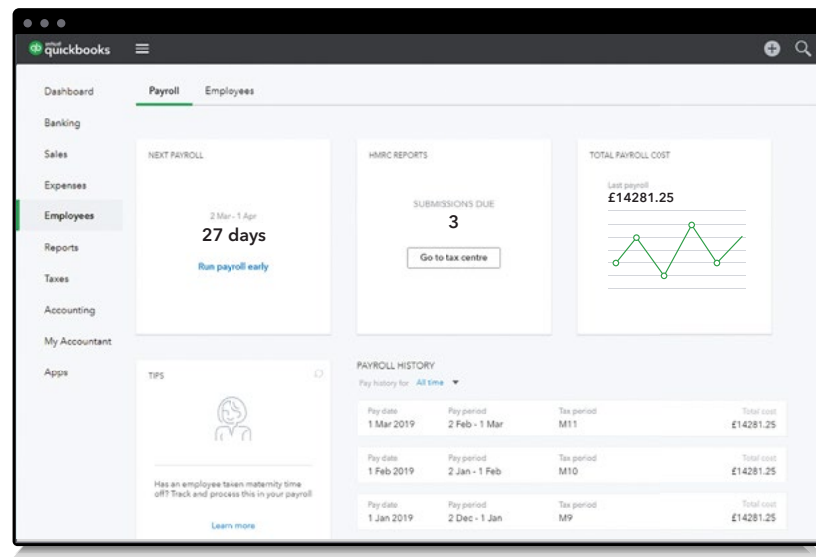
intuit quickbooks

Dashboard
Banking
Sales
Expenses
Employees
Reports
Taxes
Accounting
My Accountant
Apps

Payroll
Employees

NEXT PAYROLL
2 Mar - 1 Apr
27 days
Run payroll early

HMRC REPORTS
SUBMISSIONS DUE
3
Go to tax centre

TOTAL PAYROLL COST
Last payroll
£14281.25

TIPS
Has an employee taken maternity time off? Track and process this in your payroll
Learn more

PAYROLL HISTORY
Pay history for All time

| Pay date | Pay period | Tax period | Total cost |
|---|---|---|---|
| 1 Mar 2019 | 2 Feb - 1 Mar | M11 | £14281.25 |
| 1 Feb 2019 | 2 Jan - 1 Feb | M10 | £14281.25 |
| 1 Jan 2019 | 2 Dec - 1 Jan | M9 | £14281.25 |